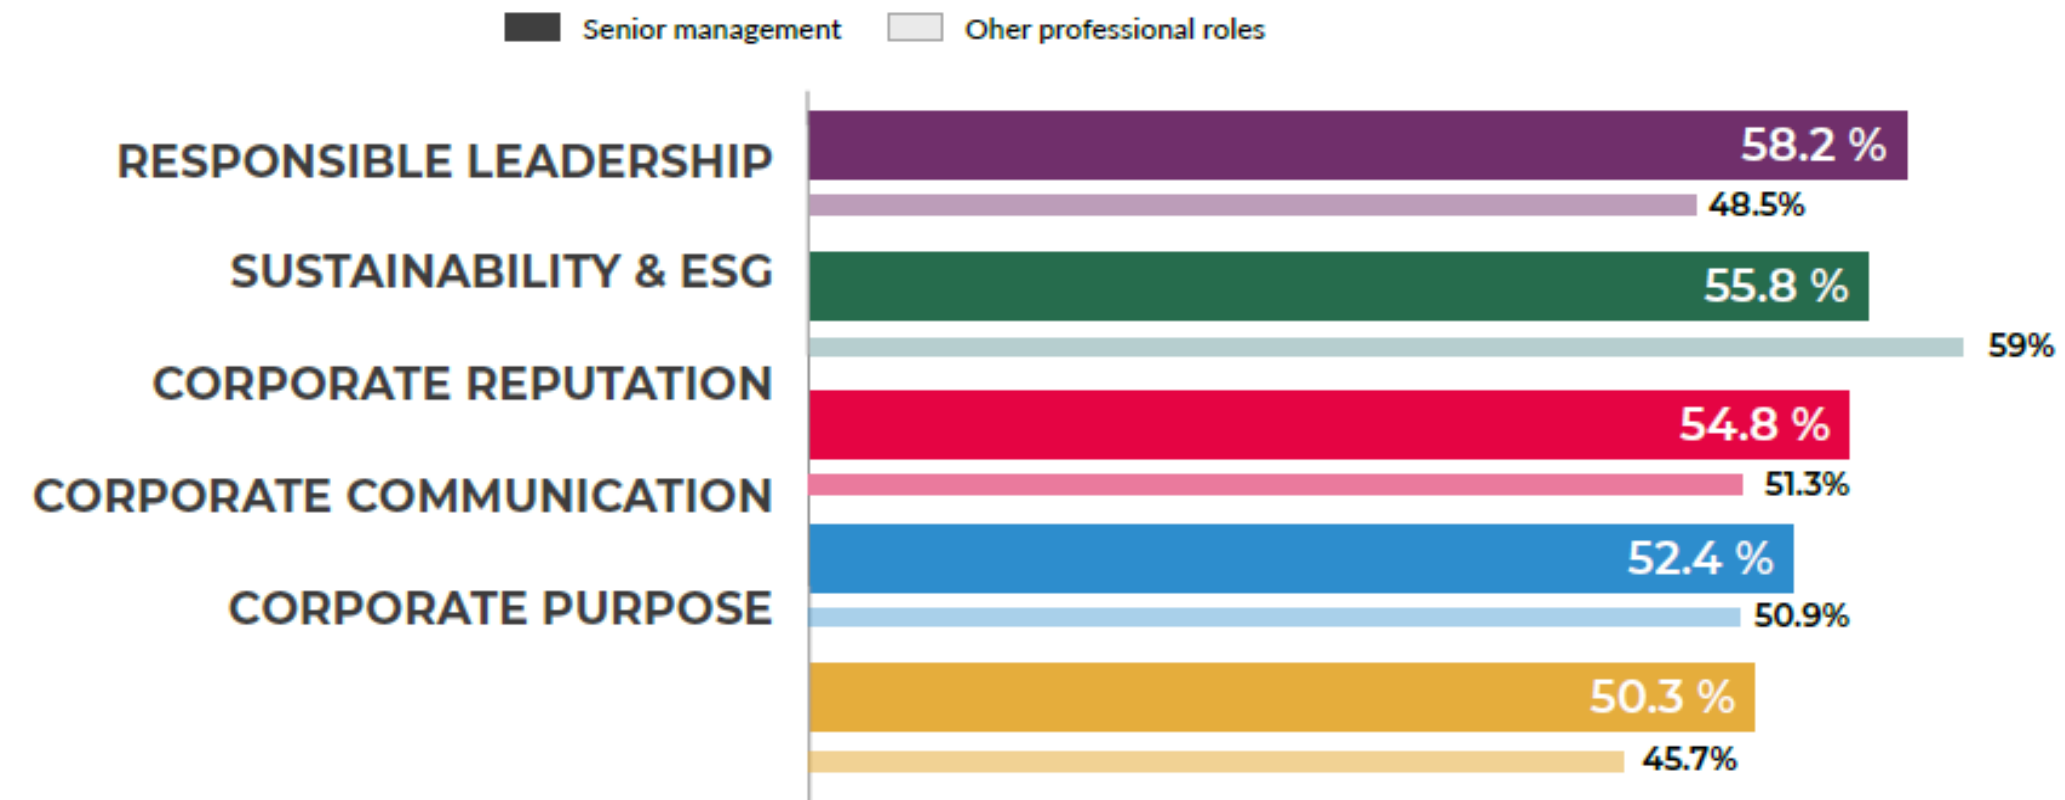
Senior management Oher professional roles

RESPONSIBLE LEADERSHIP
SUSTAINABILITY & ESG
CORPORATE REPUTATION
CORPORATE COMMUNICATION
CORPORATE PURPOSE

58.2 %
48.5%
55.8 %
59%
54.8 %
51.3%
52.4 %
50.9%
50.3 %
45.7%